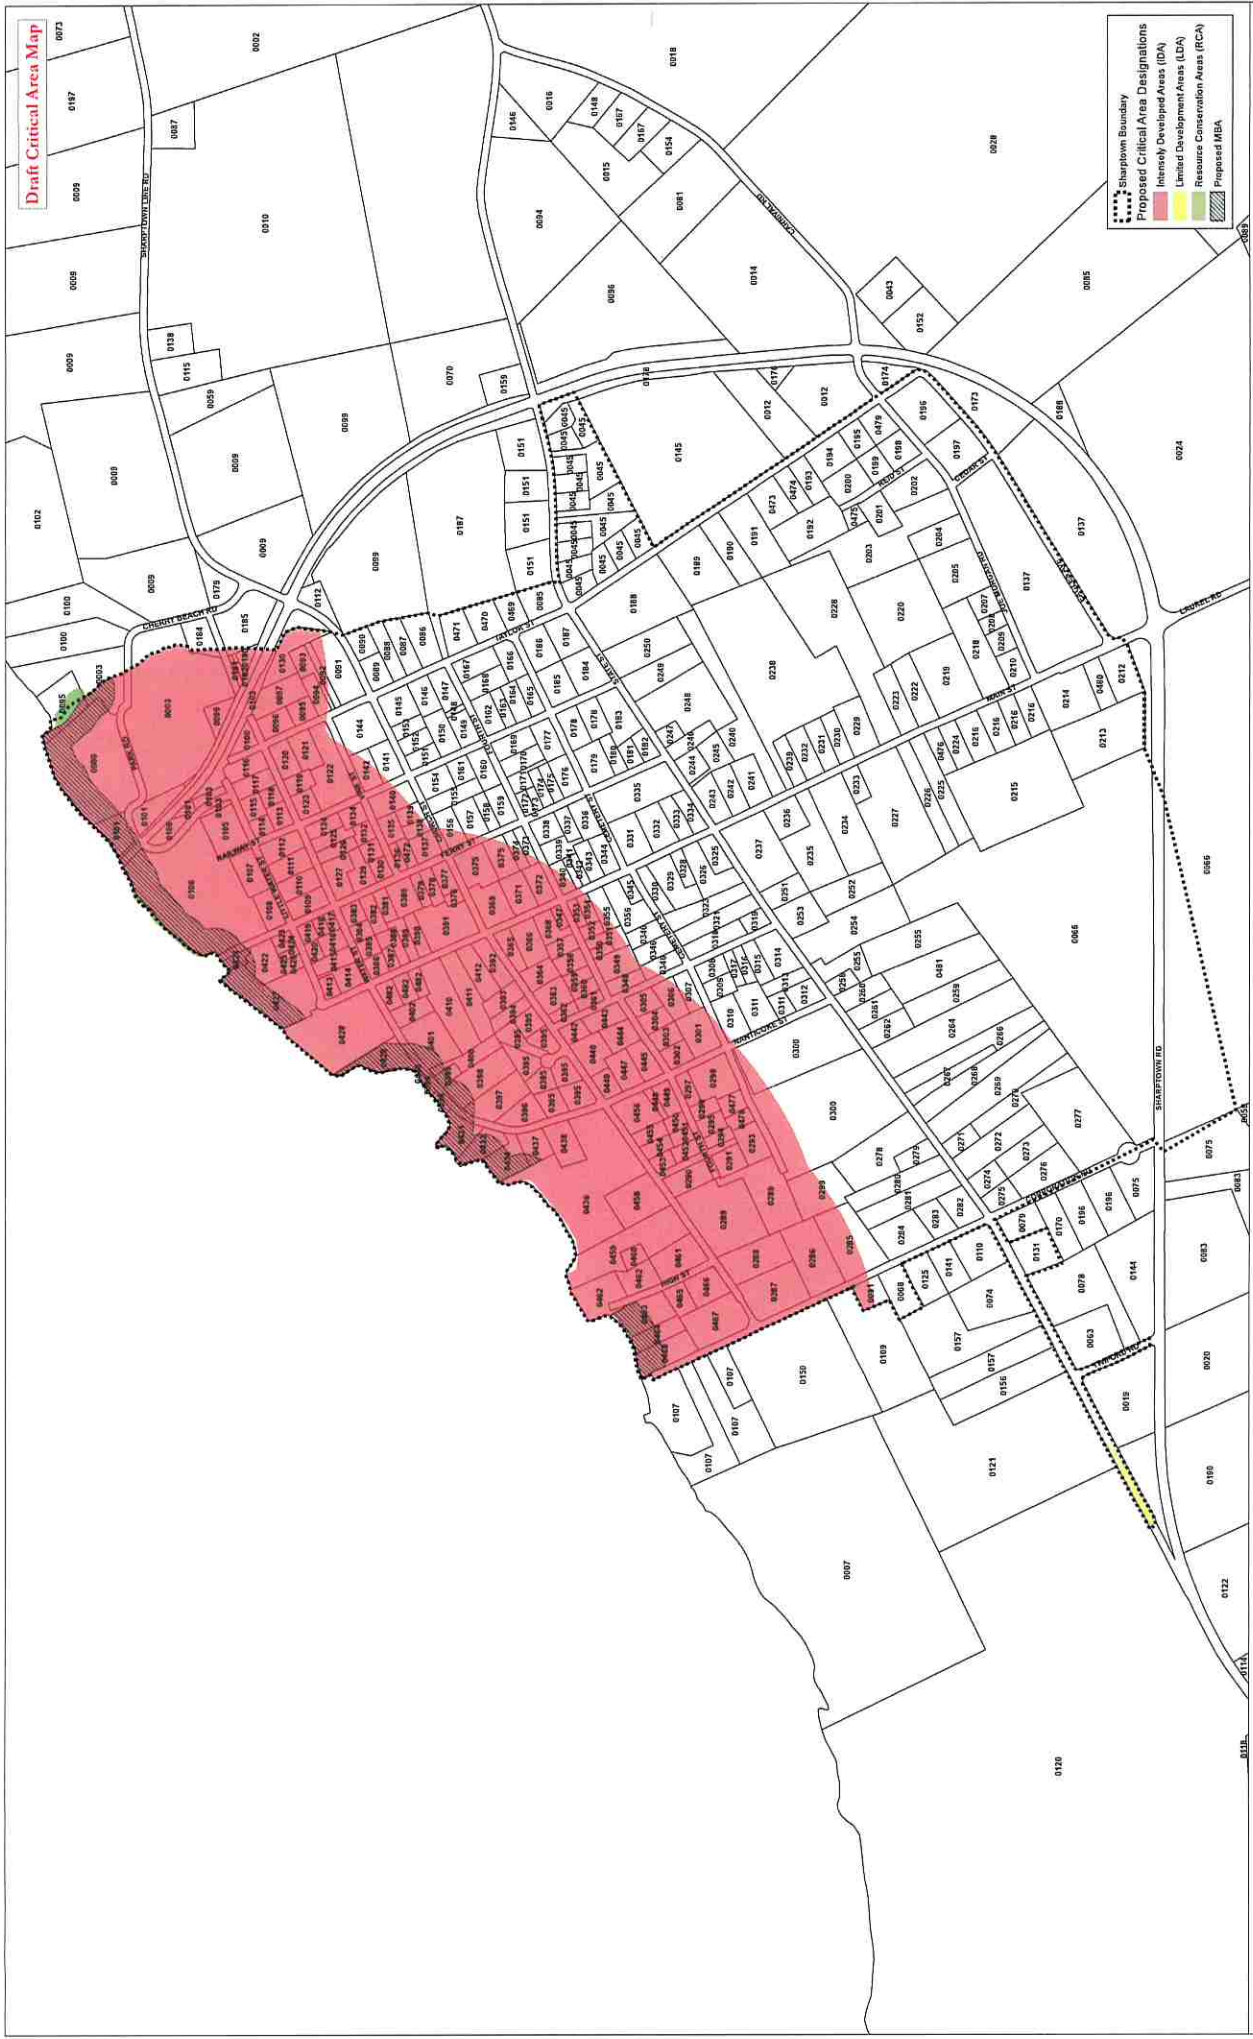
Draft Critical Area Map

Sharptown Boundary
Proposed Critical Area Designations
Intensely Developed Areas (IDA)
Limited Development Areas (LDA)
Resource Conservation Areas (RCA)
Proposed MBA

SHARPTOWN LIME RD
CHERRY BEACH RD
TAYLOR ST
STATE ST
RAILWAY ST
FERRY ST
MAIN ST
CEDAR ST
REID ST
HIGH ST
NANTICOKE ST
SHARPTOWN RD
LAUREL RD
CARDINAL RD

0073 0002 0018 0187 0087 0009 0010 0016 0046 0148 0167 0154 0015 0081 0094 0028 0014 0096 0043 0152 0138 0115 0059 0070 0159 0174 0012 0085 0099 0145 0196 0173 0188 0102 0151 0187 0189 0190 0191 0192 0024 0137 0100 0179 0184 0185 0112 0228 0220 0230 0066 0300 0277 0075 0083 0020 0019 0121 0122 0120 0007 0150 0107 0169 0157 0156 0063 0078 0144 0110 0074 0141 0125 0068 0091 0075 0196 0170 0079 0131 0090 0086 0471 0470 0469 0085 0188 0250 0249 0248 0215 0214 0213 0212 0488 0255 0461 0259 0264 0266 0269 0270 0272 0273 0276 0271 0274 0275 0278 0279 0280 0281 0282 0283 0284 0299 0285 0286 0287 0288 0289 0290 0291 0293 0296 0298 0458 0459 0460 0461 0462 0463 0466 0467 0437 0438 0439 0429 0422 0410 0411 0412 0402